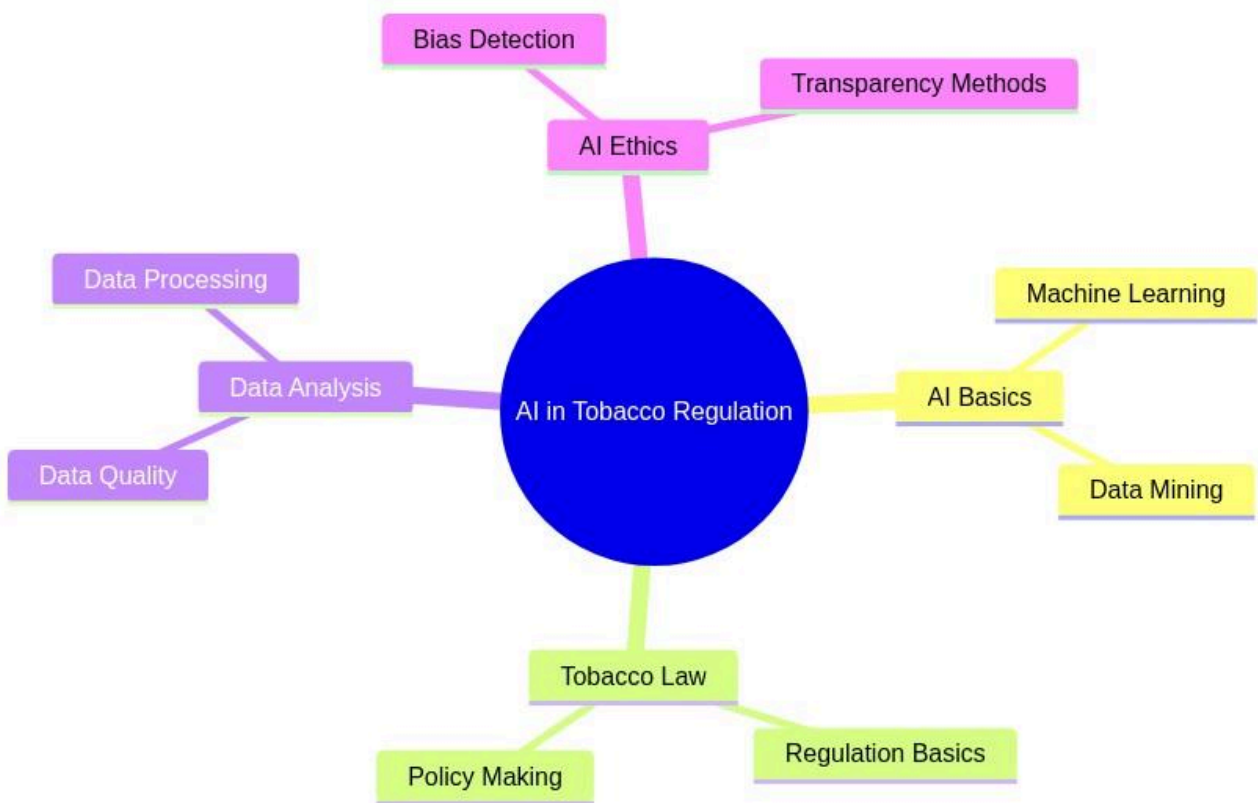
Bias Detection

Transparency Methods

AI Ethics

Data Processing

Machine Learning

Data Analysis

AI in Tobacco Regulation

AI Basics

Data Quality

Data Mining

Tobacco Law

Regulation Basics

Policy Making